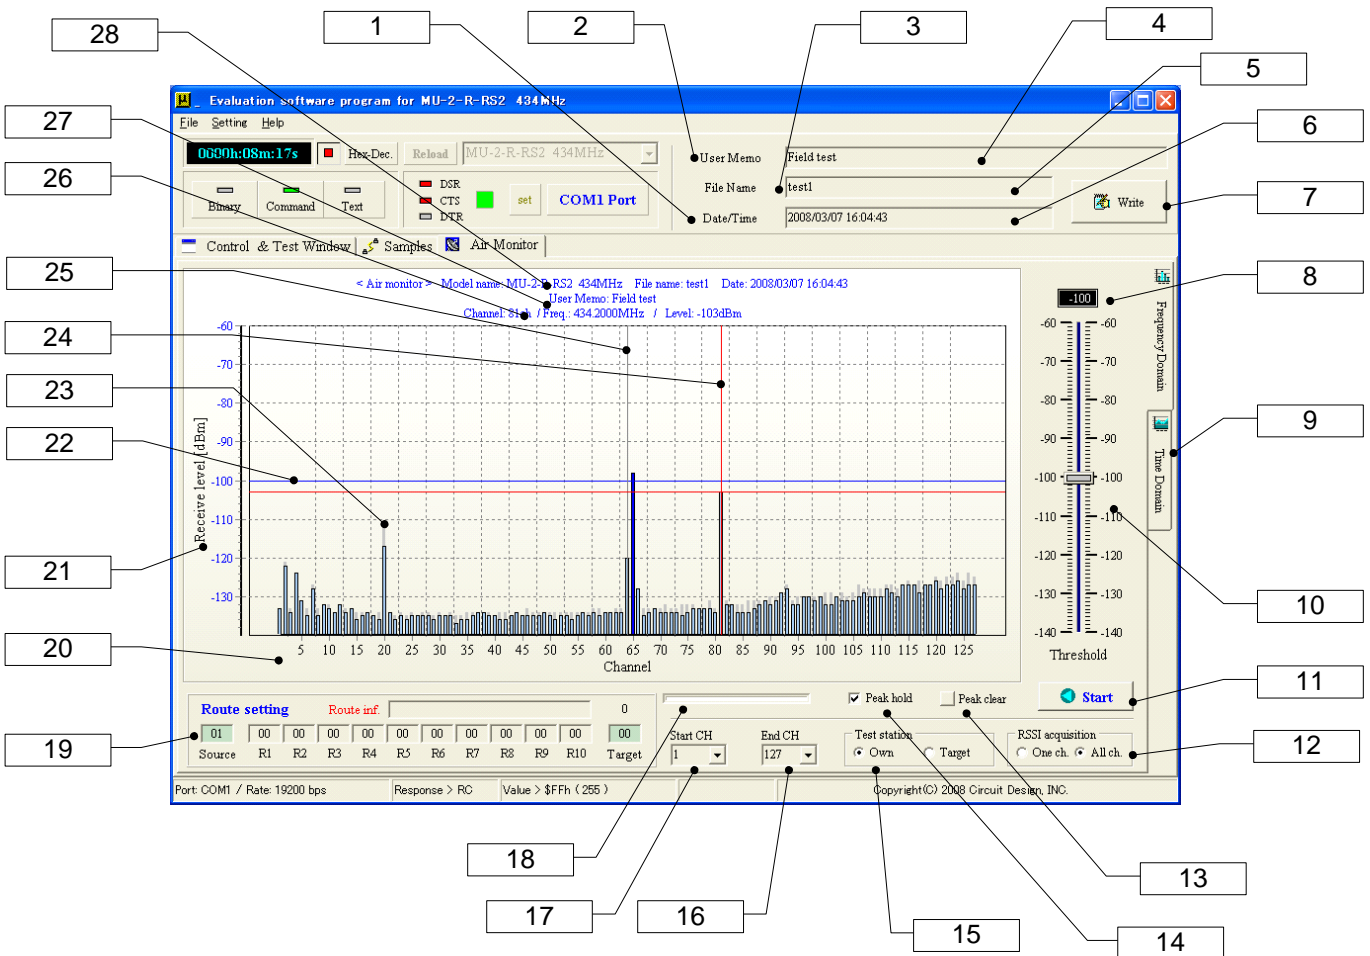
28
1
2
3
4
5
6
7
27
26
25
24
23
22
21
20
19
8
9
10
11
12
18
17
16
15
14
13

Evaluation software program for MU-2-R-RS2 434MHz

File Setting Help

0d00h:08m:17s Hex-Dec. Reload MU-2-R-RS2 434MHz

User Memo Field test
File Name test1
Date/Time 2008/03/07 16:04:43
Write

Binary Command Text
DSR CTS DTR set COM1 Port

Control & Test Window Samples Air Monitor

< Air monitor > Model name: MU-2-R-RS2 434MHz File name: test1 Date: 2008/03/07 16:04:43
User Memo: Field test
Channel: 81ch / Freq.: 434.2000MHz / Level: -103dBm

Receive level [dBm]
-60 -70 -80 -90 -100 -110 -120 -130
5 10 15 20 25 30 35 40 45 50 55 60 65 70 75 80 85 90 95 100 105 110 115 120 125
Channel

-100
-60 -70 -80 -90 -100 -110 -120 -130 -140
-60 -70 -80 -90 -100 -110 -120 -130 -140
Threshold
Frequency Domain
Time Domain

Route setting Route inf. 0
01 00 00 00 00 00 00 00 00 00 00 00
Source R1 R2 R3 R4 R5 R6 R7 R8 R9 R10 Target

Start CH 1
End CH 127
Peak hold Peak clear
Start
Test station Own Target
RSSI acquisition One ch. All ch.

Port: COM1 / Rate: 19200 bps Response > RC Value > $FFh ( 255 ) Copyright(C) 2008 Circuit Design, INC.